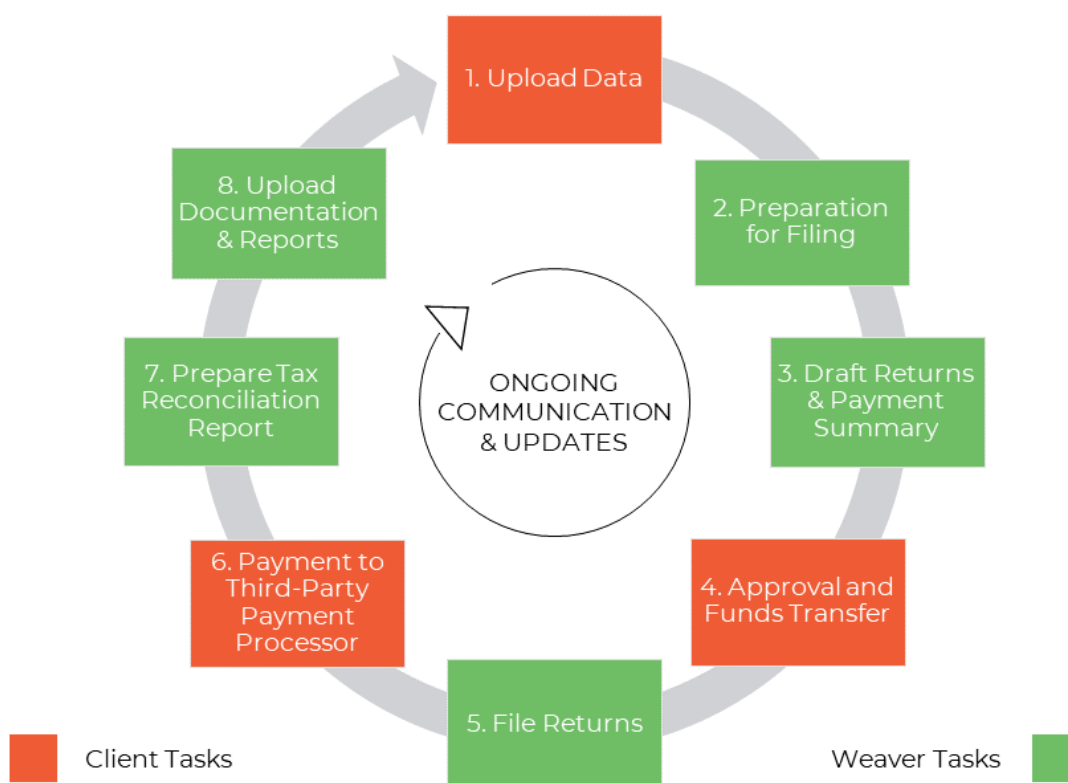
1. Upload Data

2. Preparation for Filing

3. Draft Returns & Payment Summary

4. Approval and Funds Transfer

5. File Returns

6. Payment to Third-Party Payment Processor

7. Prepare Tax Reconciliation Report

8. Upload Documentation & Reports

ONGOING COMMUNICATION & UPDATES

Client Tasks

Weaver Tasks